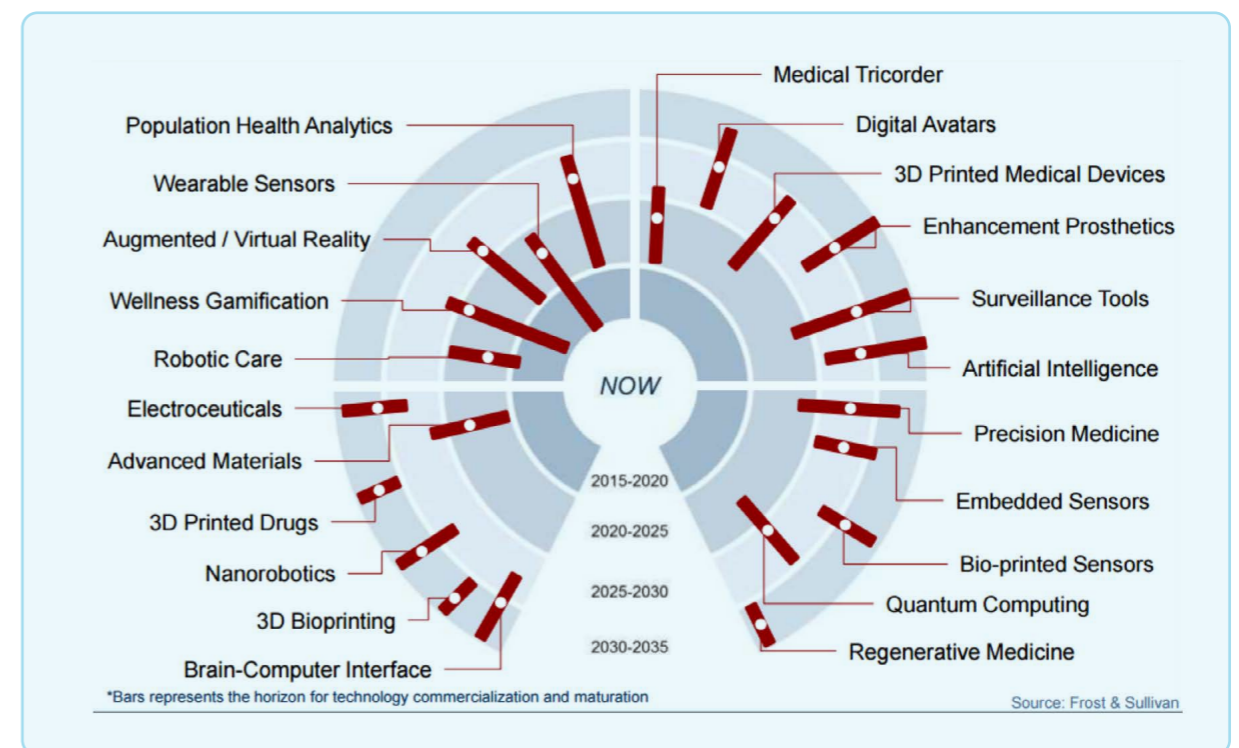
Medical Tricorder

Population Health Analytics

Digital Avatars

Wearable Sensors

3D Printed Medical Devices

Augmented / Virtual Reality

Enhancement Prosthetics

Wellness Gamification

Surveillance Tools

Robotic Care

Artificial Intelligence

NOW

Electroceuticals

Precision Medicine

Advanced Materials

Embedded Sensors

2015-2020

3D Printed Drugs

2020-2025

Bio-printed Sensors

Nanorobotics

2025-2030

Quantum Computing

3D Bioprinting

2030-2035

Regenerative Medicine

Brain-Computer Interface

*Bars represents the horizon for technology commercialization and maturation

Source: Frost & Sullivan